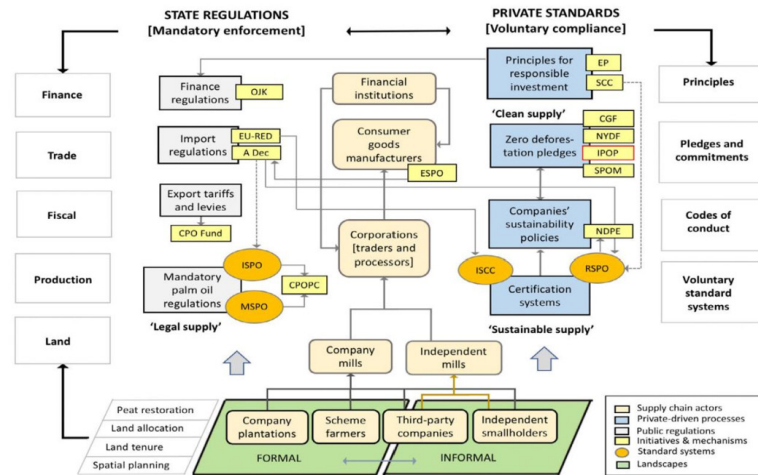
STATE REGULATIONS
[Mandatory enforcement]

PRIVATE STANDARDS
[Voluntary compliance]

Finance

Trade

Fiscal

Production

Land

Finance regulations

OJK

Import regulations

EU-RED

A Dec

Export tariffs and levies

CPO Fund

ISPO

Mandatory palm oil regulations

CPOPC

MSPO

'Legal supply'

Financial institutions

Consumer goods manufacturers

ESPO

Corporations [traders and processors]

Company mills

Independent mills

Principles for responsible investment

EP

SCC

'Clean supply'

CGF

Zero deforestation pledges

NYDF

IPOP

SPOM

Companies' sustainability policies

NDPE

ISCC

RSPO

Certification systems

'Sustainable supply'

Principles

Pledges and commitments

Codes of conduct

Voluntary standard systems

Peat restoration

Land allocation

Land tenure

Spatial planning

Company plantations

Scheme farmers

Third-party companies

Independent smallholders

FORMAL

INFORMAL

Supply chain actors

Private-driven processes

Public regulations

Initiatives & mechanisms

Standard systems

Landscapes